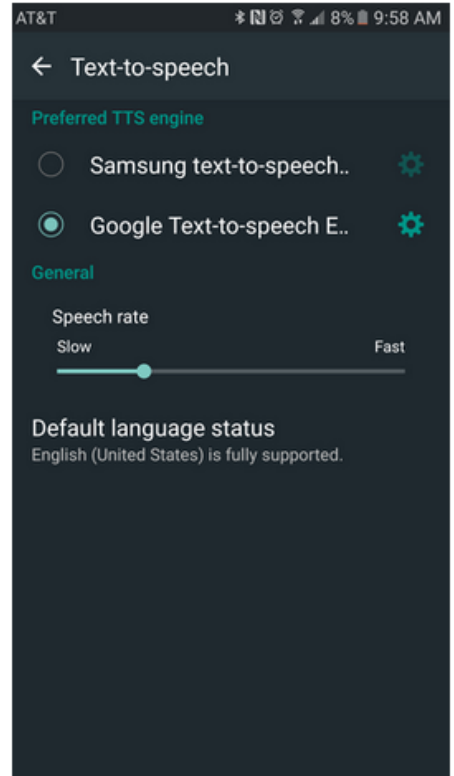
AT&T 8% 9:58 AM

← Text-to-speech

Preferred TTS engine

Samsung text-to-speech..

Google Text-to-speech E..

General

Speech rate

Slow

Fast

Default language status

English (United States) is fully supported.